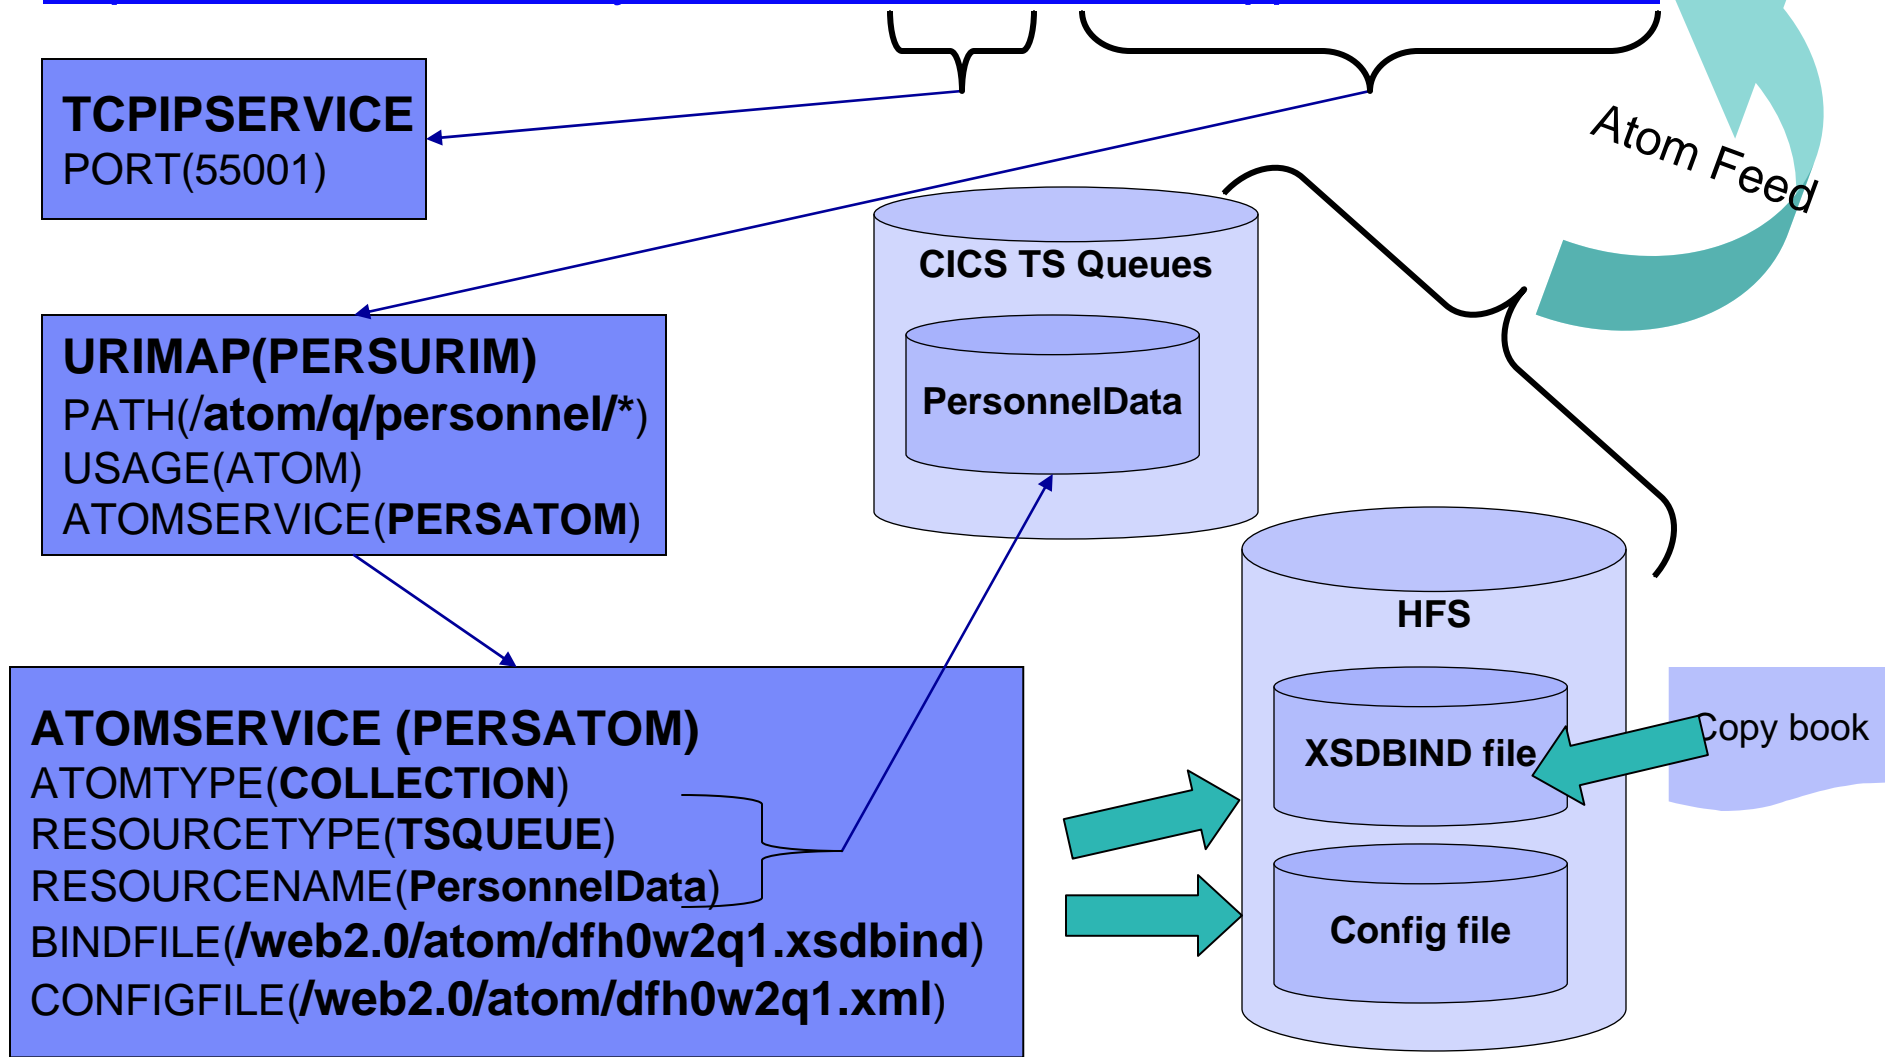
TCPIPSERVICE
PORT(55001)

Atom Feed

CICS TS Queues

PersonnelData

URIMAP(PERSURIM)
PATH(/atom/q/personnel/*)
USAGE(ATOM)
ATOMSERVICE(PERSATOM)

HFS

XSDBIND file

Copy book

Config file

ATOMSERVICE (PERSATOM)
ATOMTYPE(COLLECTION)
RESOURCETYPE(TSQUEUE)
RESOURCENAME(PersonnelData)
BINDFILE(/web2.0/atom/dfh0w2q1.xsdbind)
CONFIGFILE(/web2.0/atom/dfh0w2q1.xml)